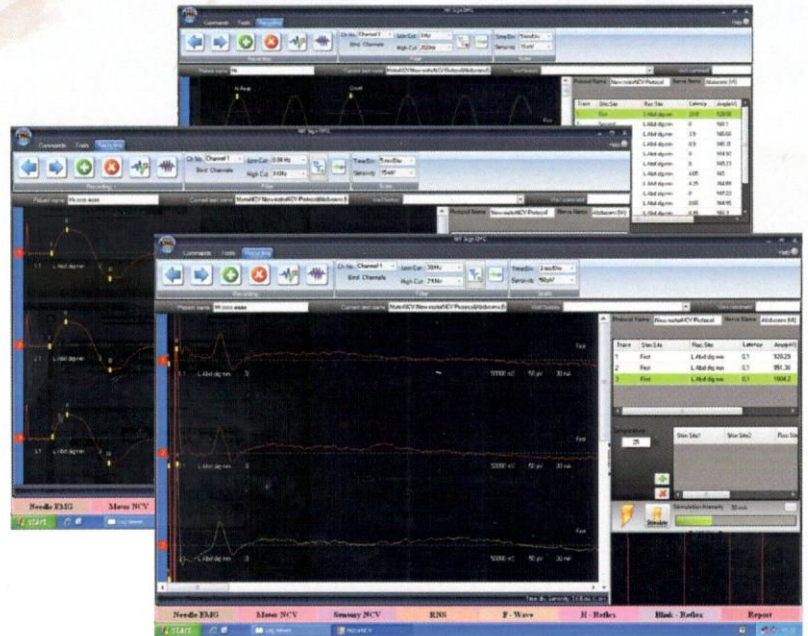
NF Sign EMG

Commands Tools Recording

Ch No Channel 1
Bind Channels
Low Cut 30Hz
High Cut 2KHz
Time/Div 2 ms/Div
Sensivity 50µV

Recording Filter Scale

Patient name Mr.xxx xxxx
Current test name Motor\NCV\Neonate\NCV Protocol\Abductor
Visit Number
Visit Comment

Protocol Name Neonate\NCV Protocol
Nerve Name Abductors (M)

| Trace | Stim Site | Rec Site | Latency | Amp(mV) |
|---|---|---|---|---|
| 1 | Foot | L Abd dig min | 0.1 | 920.29 |
| 2 | Foot | L Abd dig min | 0.1 | 951.36 |
| 3 | Foot | L Abd dig min | 0.1 | 1004.2 |

L Abd dig min

50000 nC 50 µV 30 mA

Foot

Temperature
25

Stim Site1 Stim Site2 Rec Site

Stimulate
Stimulation Intensity 30 mA

Needle EMG Motor NCV Sensory NCV RNS F-Wave H-Reflex Blink-Reflex Report

start